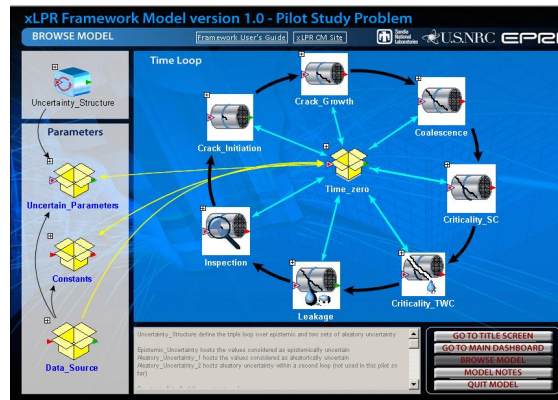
xLPR Framework Model version 1.0 - Pilot Study Problem

BROWSE MODEL

Framework User's Guide

xLPR CM Site

Sandia National Laboratories

U.S.NRC

EPRI

Uncertainty_Structure

Parameters

Uncertain_Parameters

Constants

Data_Source

Time Loop

Crack_Growth

Coalescence

Crack_Initiation

Time_zero

Criticality_SC

Inspection

Leakage

Criticality_TWC

Uncertainty_Structure define the triple loop over epistemic and two sets of aleatory uncertainty

Epistemic_Uncertainty hosts the values considered as epistemically uncertain
Aleatory_Uncertainty_1 hosts the values considered as aleatorically uncertain
Aleatory_Uncertainty_2 hosts aleatory uncertainty within a second loop (not used in this pilot so far)

GO TO TITLE SCREEN

GO TO MAIN DASHBOARD

BROWSE MODEL

MODEL NOTES

QUIT MODEL